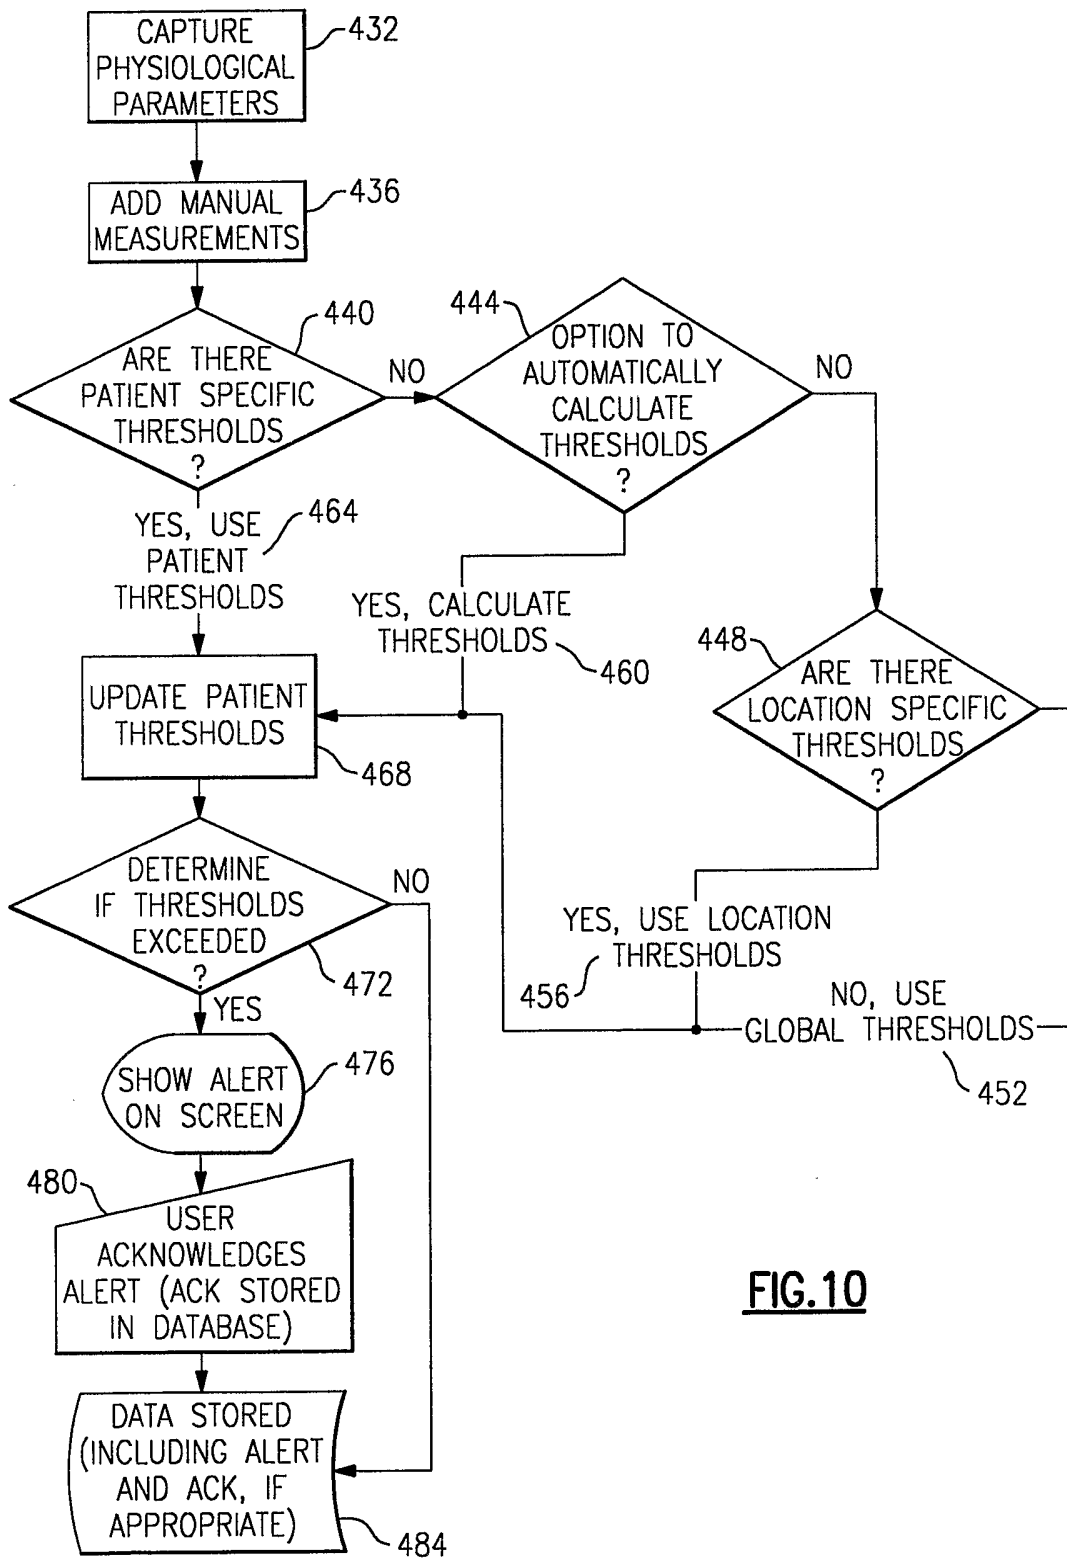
CAPTURE PHYSIOLOGICAL PARAMETERS
432

ADD MANUAL MEASUREMENTS
436

440
ARE THERE PATIENT SPECIFIC THRESHOLDS ?

NO

444
OPTION TO AUTOMATICALLY CALCULATE THRESHOLDS ?

NO

YES, USE PATIENT THRESHOLDS
464

YES, CALCULATE THRESHOLDS
460

448
ARE THERE LOCATION SPECIFIC THRESHOLDS ?

UPDATE PATIENT THRESHOLDS
468

DETERMINE IF THRESHOLDS EXCEEDED ?
NO
472
YES

YES, USE LOCATION THRESHOLDS
456

NO, USE GLOBAL THRESHOLDS
452

SHOW ALERT ON SCREEN
476

480
USER ACKNOWLEDGES ALERT (ACK STORED IN DATABASE)

FIG.10

DATA STORED (INCLUDING ALERT AND ACK, IF APPROPRIATE)
484